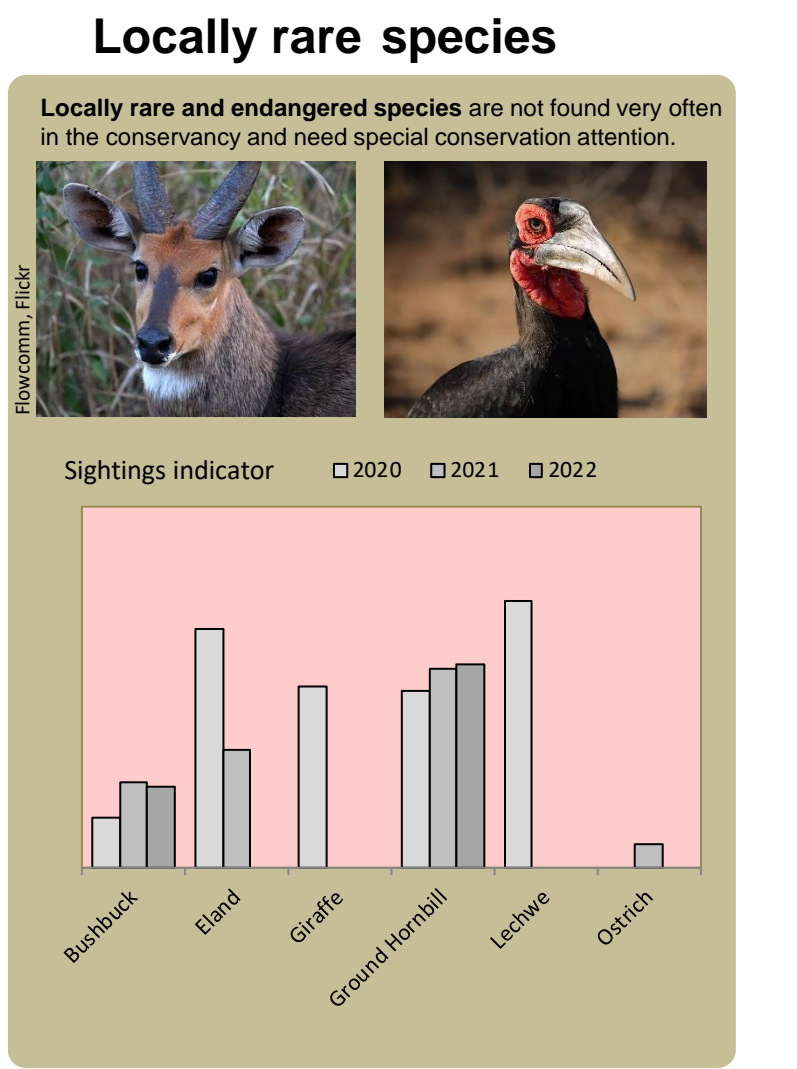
Locally rare species

**Locally rare and endangered species** are not found very often in the conservancy and need special conservation attention.

Flowcomm, Flickr

Sightings indicator

2020 2021 2022

Bushbuck
Eland
Giraffe
Ground Hornbill
Lechwe
Ostrich